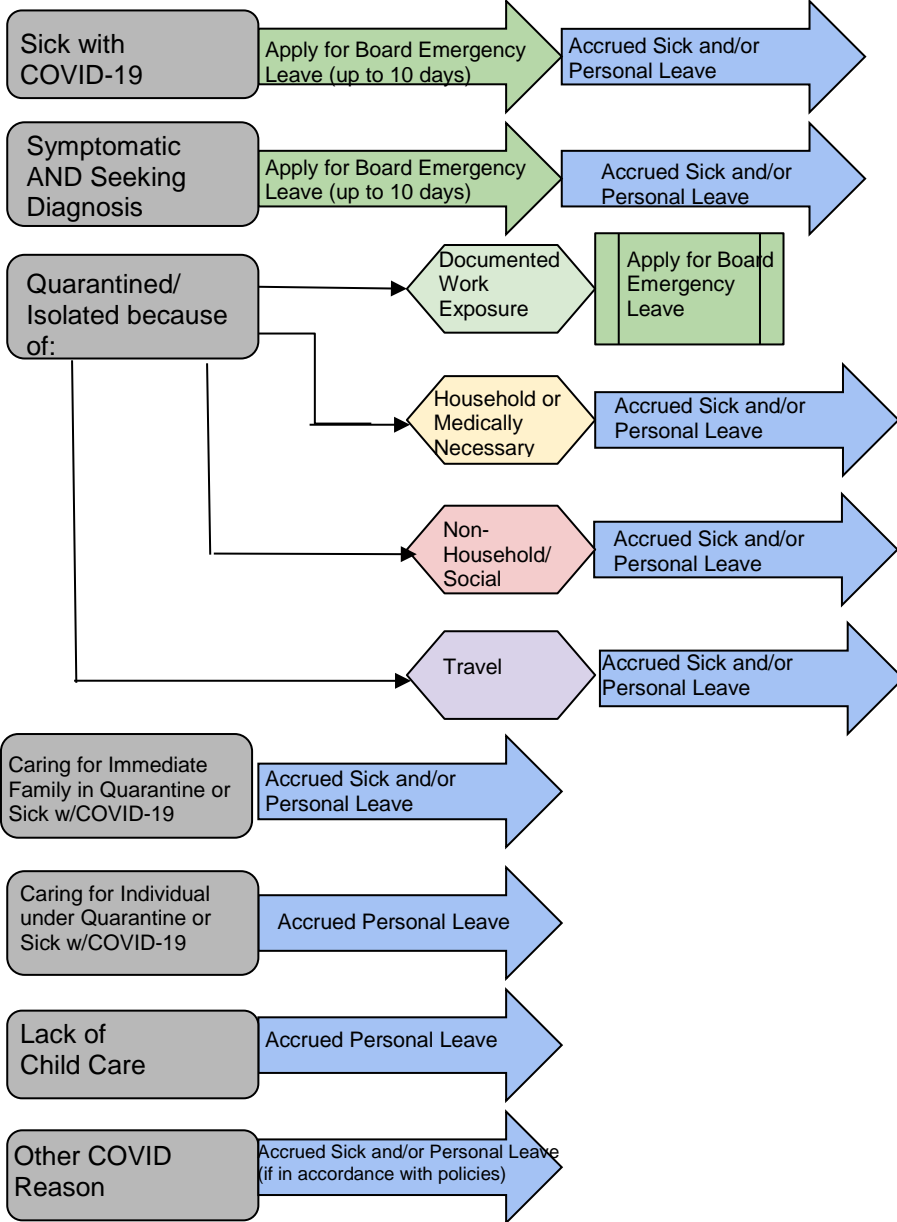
Sick with COVID-19

Apply for Board Emergency Leave (up to 10 days)

Accrued Sick and/or Personal Leave

Symptomatic AND Seeking Diagnosis

Apply for Board Emergency Leave (up to 10 days)

Accrued Sick and/or Personal Leave

Quarantined/ Isolated because of:

Documented Work Exposure

Apply for Board Emergency Leave

Household or Medically Necessary

Accrued Sick and/or Personal Leave

Non-Household/ Social

Accrued Sick and/or Personal Leave

Travel

Accrued Sick and/or Personal Leave

Caring for Immediate Family in Quarantine or Sick w/COVID-19

Accrued Sick and/or Personal Leave

Caring for Individual under Quarantine or Sick w/COVID-19

Accrued Personal Leave

Lack of Child Care

Accrued Personal Leave

Other COVID Reason

Accrued Sick and/or Personal Leave (if in accordance with policies)